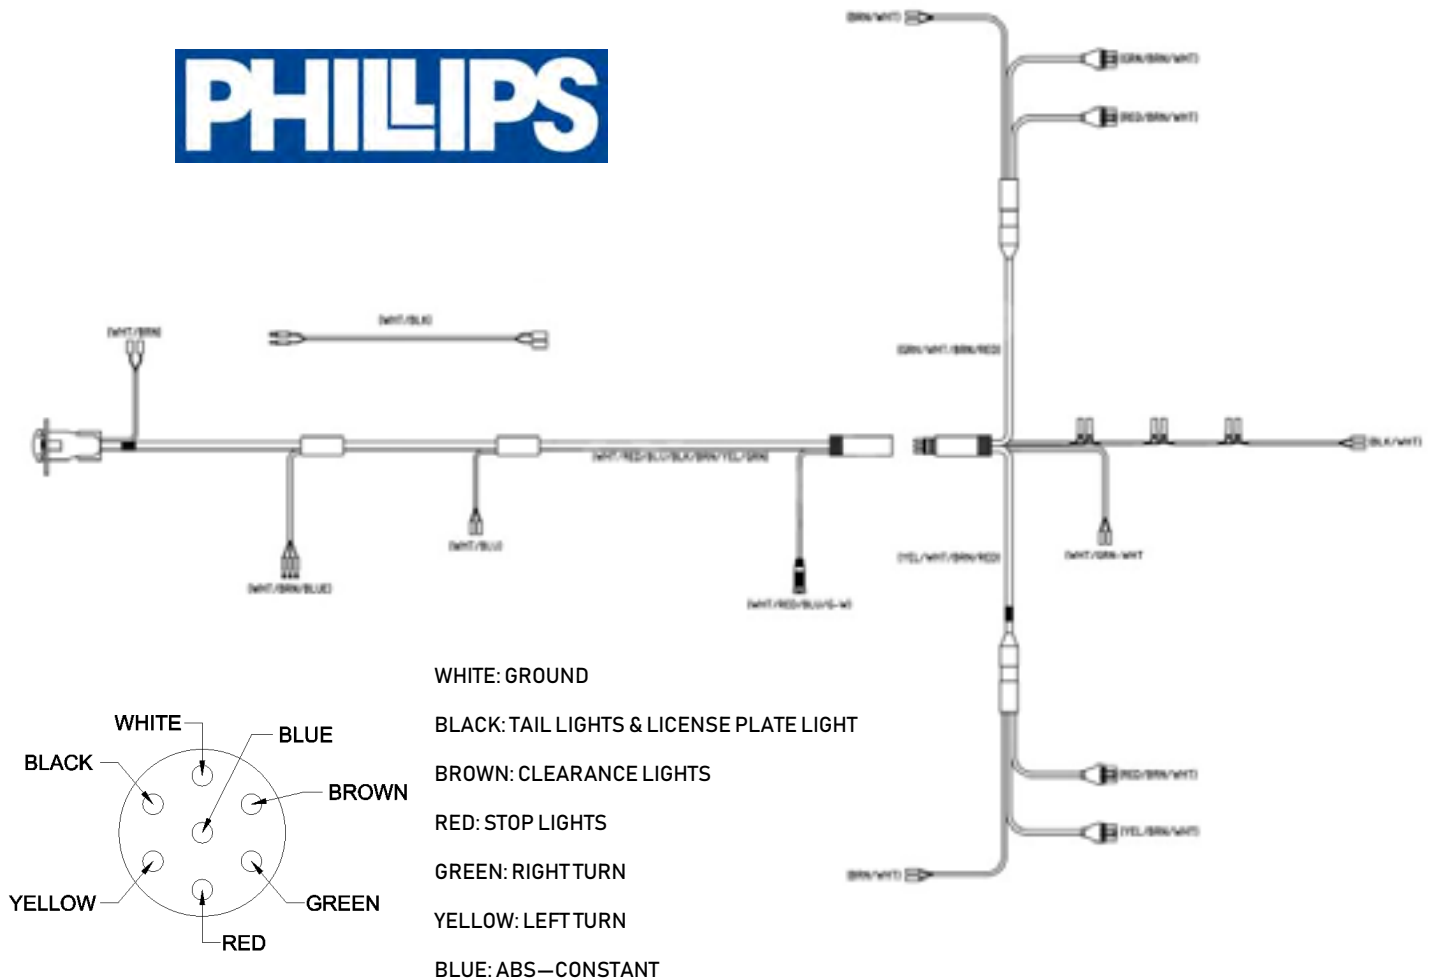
PHILLIPS

(BRN/WHT)
(GRN/BRN/WHT)
(RED/BRN/WHT)
(GRN/WHT/BRN/RED)
(WHT/BRN)
(WHT/BLK)
(WHT/RED/BLU/BLK/BRN/YEL/GRN)
(BLK/WHT)
(WHT/GRN-WHT)
(WHT/BLU)
(WHT/BRN/BLUE)
(WHT/RED/BLU/G-W)
(YEL/WHT/BRN/RED)
(RED/BRN/WHT)
(YEL/BRN/WHT)
(BRN/WHT)

WHITE
BLUE
BLACK
BROWN
YELLOW
GREEN
RED

WHITE: GROUND

BLACK: TAIL LIGHTS & LICENSE PLATE LIGHT

BROWN: CLEARANCE LIGHTS

RED: STOP LIGHTS

GREEN: RIGHT TURN

YELLOW: LEFT TURN

BLUE: ABS—CONSTANT